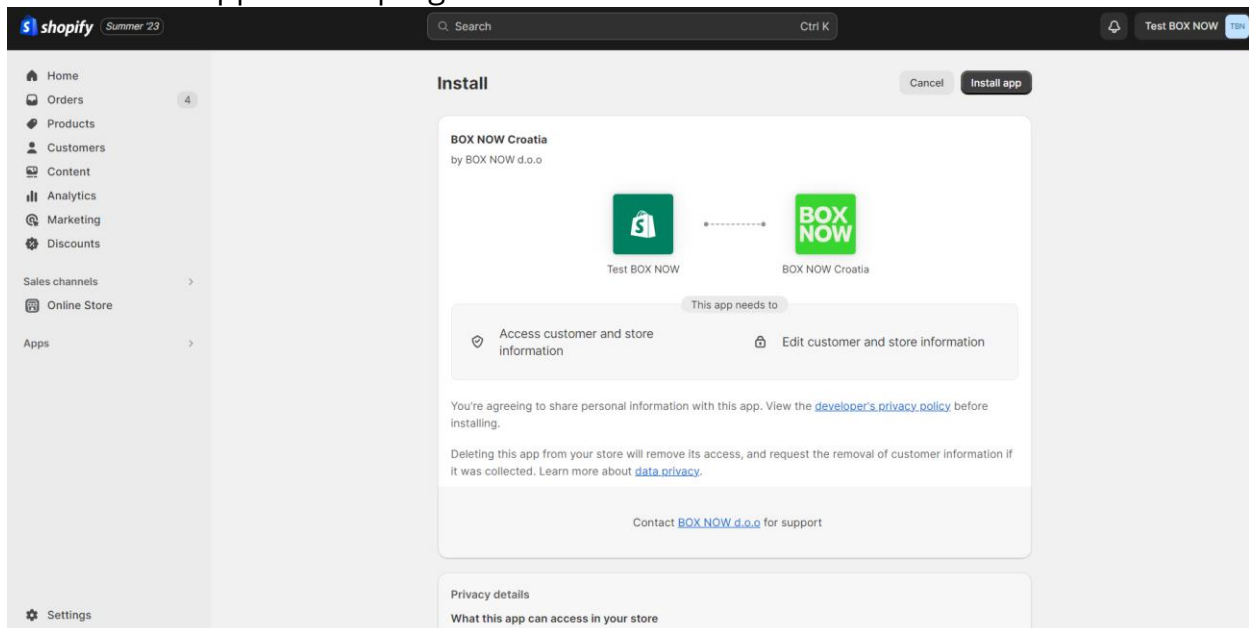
shopify Summer '23

Search Ctrl K

Test BOX NOW TBN

Home
Orders 4
Products
Customers
Content
Analytics
Marketing
Discounts

Sales channels >
Online Store

Apps >

Settings

Install

Cancel Install app

BOX NOW Croatia
by BOX NOW d.o.o

BOX NOW

Test BOX NOW BOX NOW Croatia

This app needs to

Access customer and store information

Edit customer and store information

You're agreeing to share personal information with this app. View the developer's privacy policy before installing.

Deleting this app from your store will remove its access, and request the removal of customer information if it was collected. Learn more about data privacy.

Contact BOX NOW d.o.o for support

Privacy details

What this app can access in your store